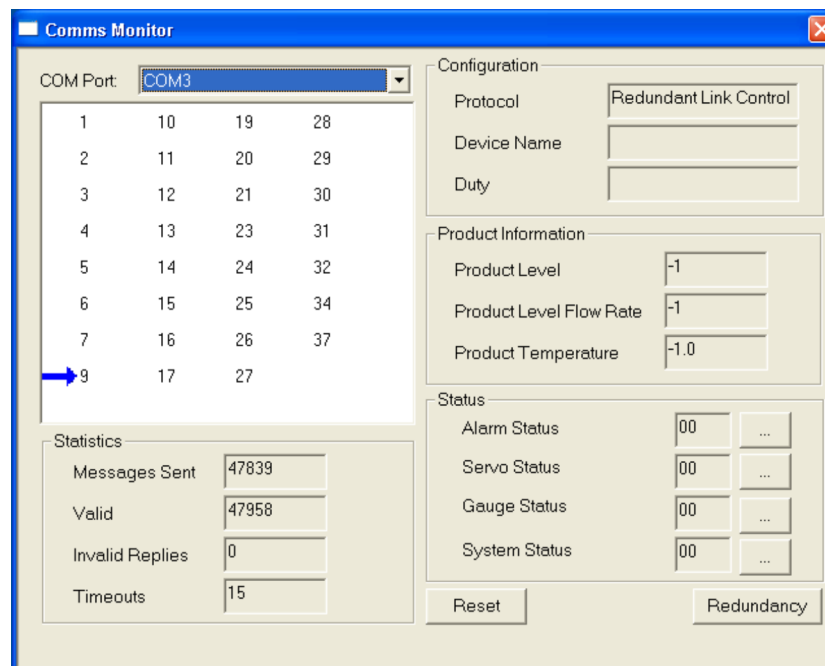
Comms Monitor

COM Port: COM3

| 1 | 10 | 19 | 28 |
|---|---|---|---|
| 2 | 11 | 20 | 29 |
| 3 | 12 | 21 | 30 |
| 4 | 13 | 23 | 31 |
| 5 | 14 | 24 | 32 |
| 6 | 15 | 25 | 34 |
| 7 | 16 | 26 | 37 |
| 9 | 17 | 27 | |

Statistics
Messages Sent 47839
Valid 47958
Invalid Replies 0
Timeouts 15

Configuration
Protocol Redundant Link Control
Device Name
Duty

Product Information
Product Level -1
Product Level Flow Rate -1
Product Temperature -1.0

Status
Alarm Status 00 ...
Servo Status 00 ...
Gauge Status 00 ...
System Status 00 ...

Reset
Redundancy